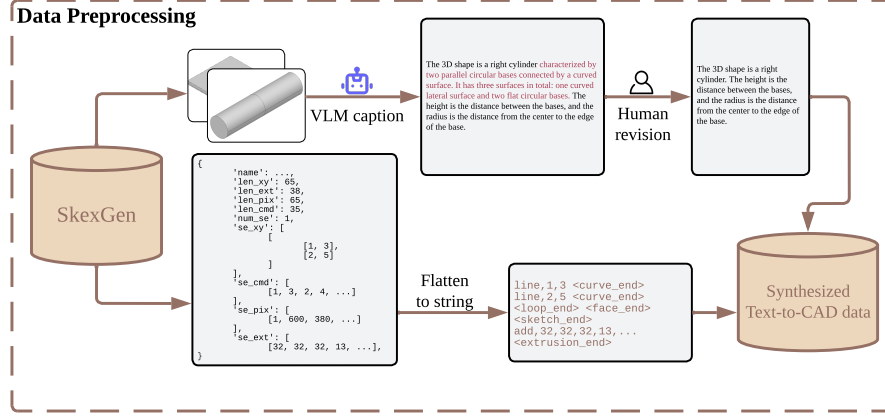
Data Preprocessing

SkexGen

VLM caption

The 3D shape is a right cylinder characterized by two parallel circular bases connected by a curved surface. It has three surfaces in total: one curved lateral surface and two flat circular bases. The height is the distance between the bases, and the radius is the distance from the center to the edge of the base.

Human revision

The 3D shape is a right cylinder. The height is the distance between the bases, and the radius is the distance from the center to the edge of the base.

{
'name': ...,
'len_xy': 65,
'len_ext': 38,
'len_pix': 65,
'len_cmd': 35,
'num_se': 1,
'se_xy': [
[
[1, 3],
[2, 5]
]
],
'se_cmd': [
[1, 3, 2, 4, ...]
],
'se_pix': [
[1, 600, 380, ...]
],
'se_ext': [
[32, 32, 32, 13, ...],
}

Flatten to string

line,1,3 <curve_end>
line,2,5 <curve_end>
<loop_end> <face_end>
<sketch_end>
add,32,32,32,13,...
<extrusion_end>

Synthesized Text-to-CAD data